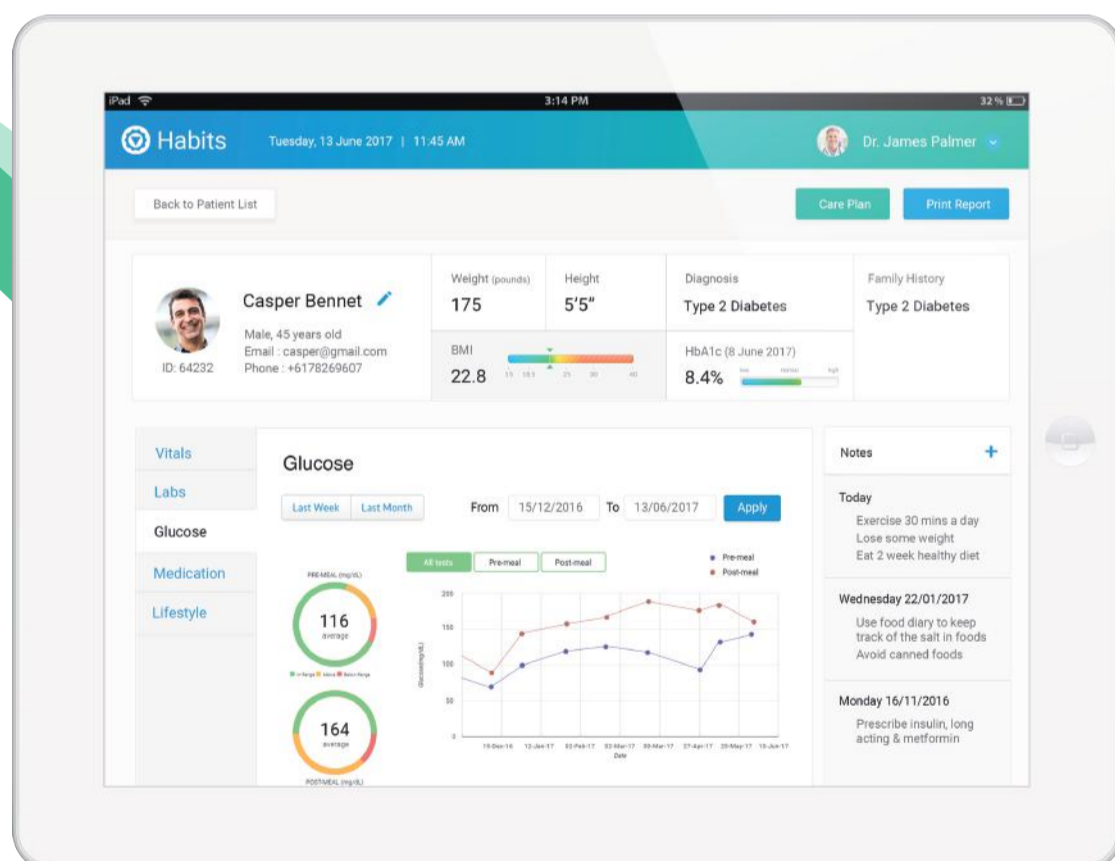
iPad
3:14 PM
32 %

Habits
Tuesday, 13 June 2017 | 11:45 AM
Dr. James Palmer

Back to Patient List
Care Plan
Print Report

Casper Bennet
Male, 45 years old
Email : casper@gmail.com
Phone : +6178269607
ID: 64232

Weight (pounds)
175
Height
5'5"
BMI
22.8
Diagnosis
Type 2 Diabetes
HbA1c (8 June 2017)
8.4%
Family History
Type 2 Diabetes

Vitals
Labs
Glucose
Medication
Lifestyle

Glucose
Last Week
Last Month
From 15/12/2016 To 13/06/2017
Apply

PRE-MEAL (mg/dL)
116
average
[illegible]
164
average
POST-MEAL (mg/dL)

All tests
Pre-meal
Post-meal
Pre-meal
Post-meal
200
150
100
50
0
Glucose(mg/dL)
19-Dec-16 12-Jan-17 02-Feb-17 03-Mar-17 30-Mar-17 27-Apr-17 25-May-17 13-Jun-17
Date

Notes
+
Today
Exercise 30 mins a day
Lose some weight
Eat 2 week healthy diet

Wednesday 22/01/2017
Use food diary to keep track of the salt in foods
Avoid canned foods

Monday 16/11/2016
Prescribe insulin, long acting & metformin